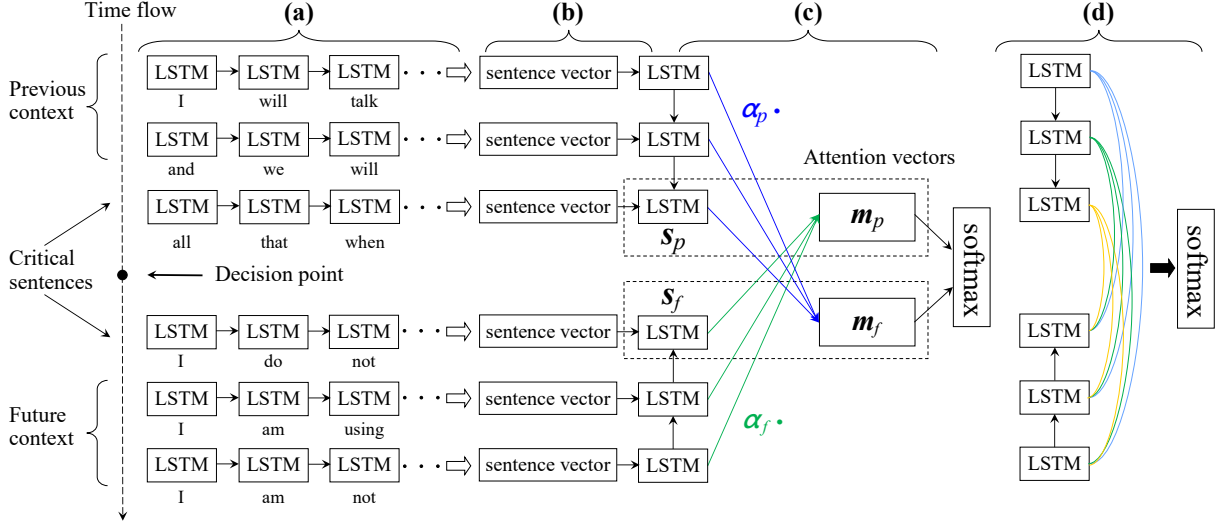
Time flow

(a)

(b)

(c)

(d)

Previous context

LSTM LSTM LSTM · · · sentence vector LSTM
I will talk

LSTM LSTM LSTM · · · sentence vector LSTM
and we will

$\alpha_p \cdot$

Attention vectors

LSTM LSTM LSTM · · · sentence vector LSTM
all that when

$s_p$

$m_p$

Critical sentences

Decision point

softmax

$s_f$

LSTM LSTM LSTM · · · sentence vector LSTM
I do not

$m_f$

Future context

LSTM LSTM LSTM · · · sentence vector LSTM
I am using

$\alpha_f \cdot$

LSTM LSTM LSTM · · · sentence vector LSTM
I am not

LSTM
LSTM
LSTM
LSTM
LSTM
LSTM

softmax